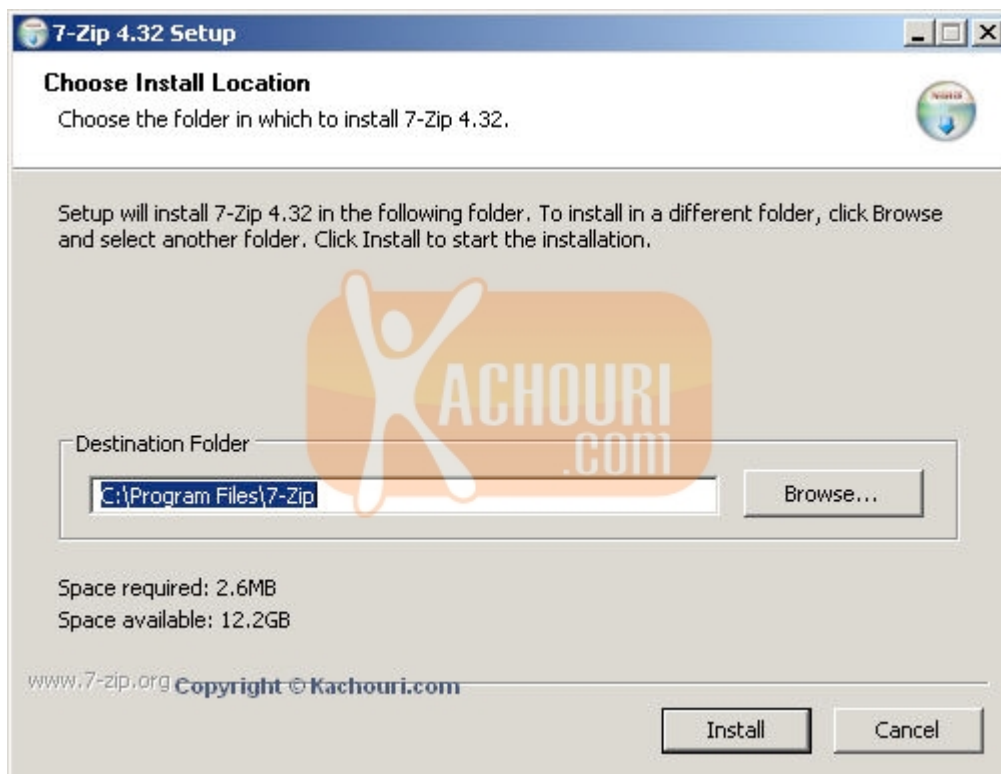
7-Zip 4.32 Setup

Choose Install Location

Choose the folder in which to install 7-Zip 4.32.

Setup will install 7-Zip 4.32 in the following folder. To install in a different folder, click Browse and select another folder. Click Install to start the installation.

KACHOURI .COM

Destination Folder

C:\Program Files\7-Zip

Browse...

Space required: 2.6MB
Space available: 12.2GB

www.7-zip.org Copyright © Kachouri.com

Install

Cancel